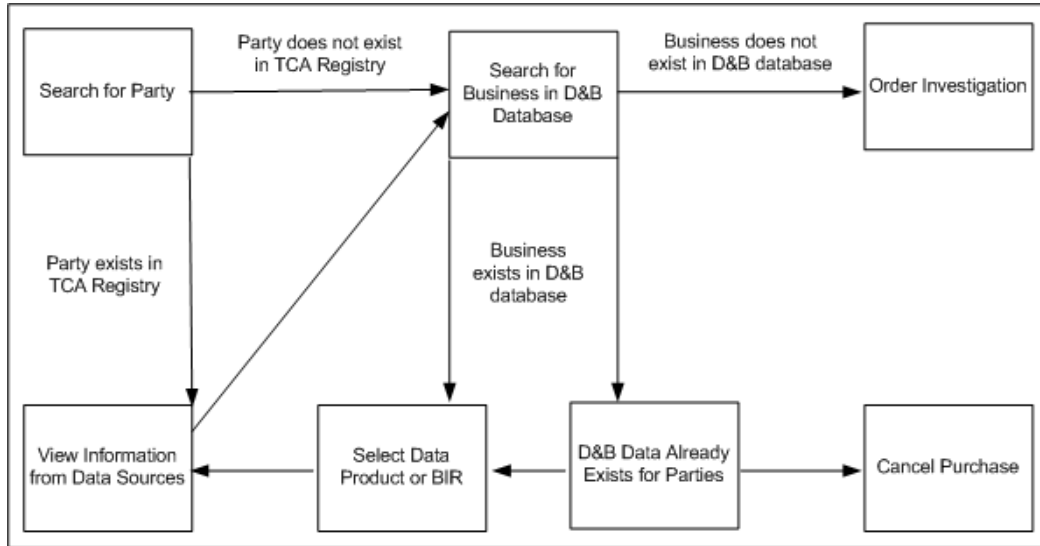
Search for Party

Party does not exist in TCA Registry

Search for Business in D&B Database

Business does not exist in D&B database

Order Investigation

Party exists in TCA Registry

Business exists in D&B database

View Information from Data Sources

Select Data Product or BIR

D&B Data Already Exists for Parties

Cancel Purchase